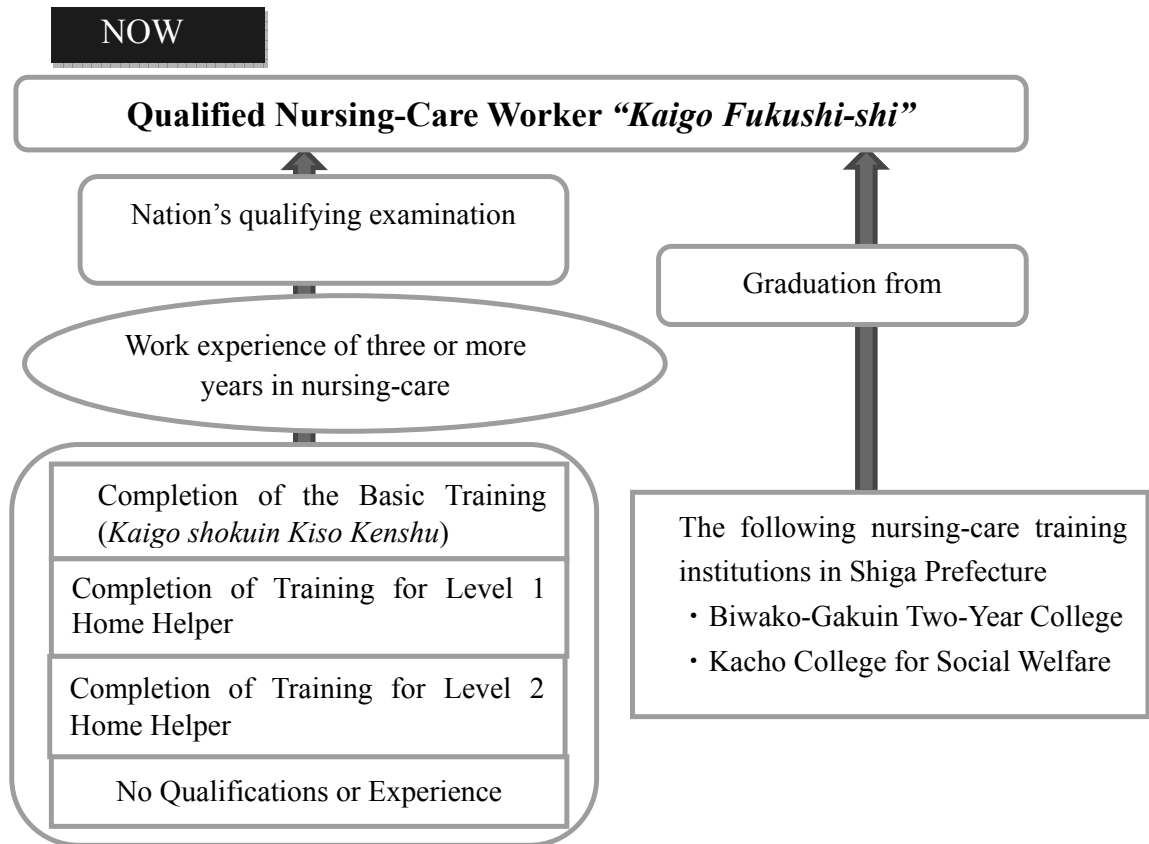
NOW

Qualified Nursing-Care Worker *"Kaigo Fukushi-shi"*

Nation's qualifying examination

Work experience of three or more years in nursing-care

Completion of the Basic Training (*Kaigo shokuin Kiso Kenshu*)

Completion of Training for Level 1 Home Helper

Completion of Training for Level 2 Home Helper

No Qualifications or Experience

Graduation from

The following nursing-care training institutions in Shiga Prefecture
・Biwako-Gakuin Two-Year College
・Kacho College for Social Welfare